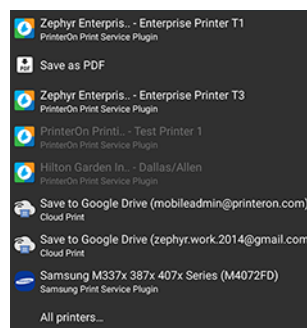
Zephyr Enterpris.. - Enterprise Printer T1
PrinterOn Print Service Plugin

Save as PDF

Zephyr Enterpris.. - Enterprise Printer T3
PrinterOn Print Service Plugin

PrinterOn Printi.. - Test Printer 1
PrinterOn Print Service Plugin

Hilton Garden In.. - Dallas/Allen
PrinterOn Print Service Plugin

Save to Google Drive (mobileadmin@printeron.com)
Cloud Print

Save to Google Drive (zephyr.work.2014@gmail.com
Cloud Print

Samsung M337x 387x 407x Series (M4072FD)
Samsung Print Service Plugin

All printers...